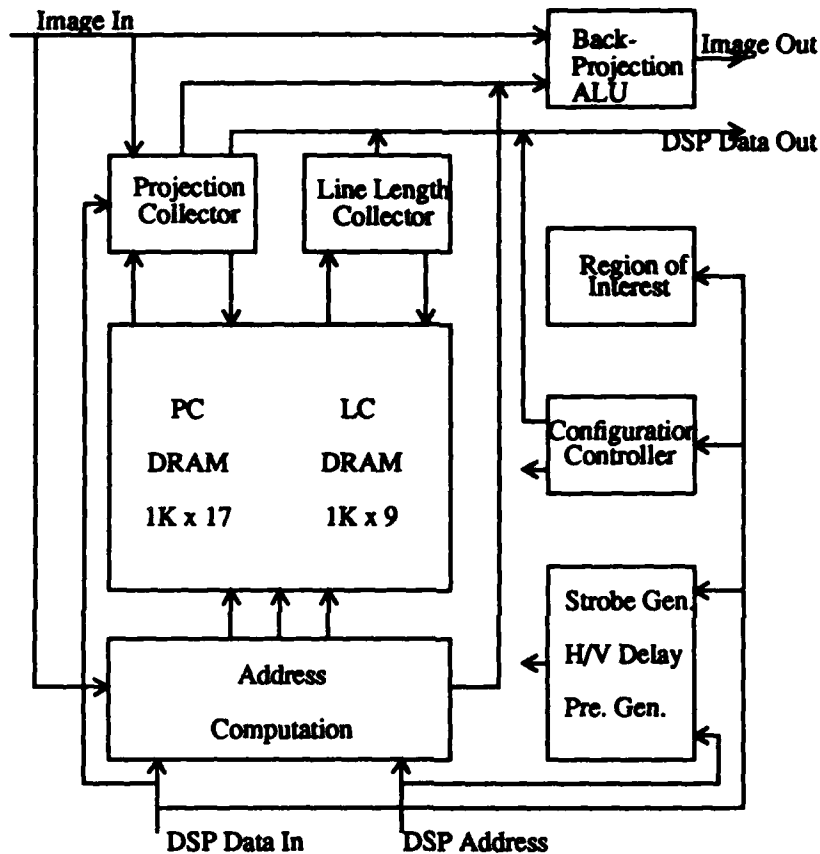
Image In

Back-Projection ALU

Image Out

DSP Data Out

Projection Collector

Line Length Collector

Region of Interest

PC

DRAM

1K x 17

LC

DRAM

1K x 9

Configuration Controller

Strobe Gen.

H/V Delay

Pre. Gen.

Address

Computation

DSP Data In

DSP Address